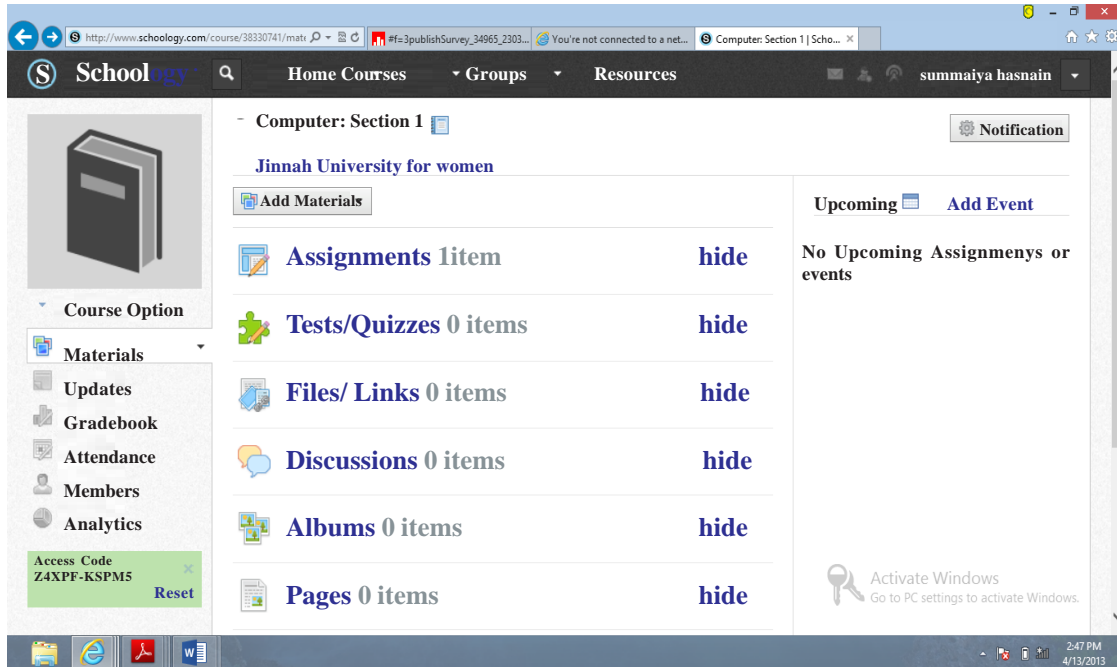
http://www.schoology.com/course/38330741/mat
#f=3publishSurvey_34965_2303...
You're not connected to a net...
Computer: Section 1 | Scho...

Schoology
Home Courses
Groups
Resources
summaiya hasnain

Computer: Section 1
Notification
Jinnah University for women

Add Materials

Assignments 1item hide
Tests/Quizzes 0 items hide
Files/ Links 0 items hide
Discussions 0 items hide
Albums 0 items hide
Pages 0 items hide

Upcoming Add Event
No Upcoming Assignmenys or events

Course Option
Materials
Updates
Gradebook
Attendance
Members
Analytics

Access Code
Z4XPF-KSPM5
Reset

Activate Windows
Go to PC settings to activate Windows.

2:47 PM
4/13/2013